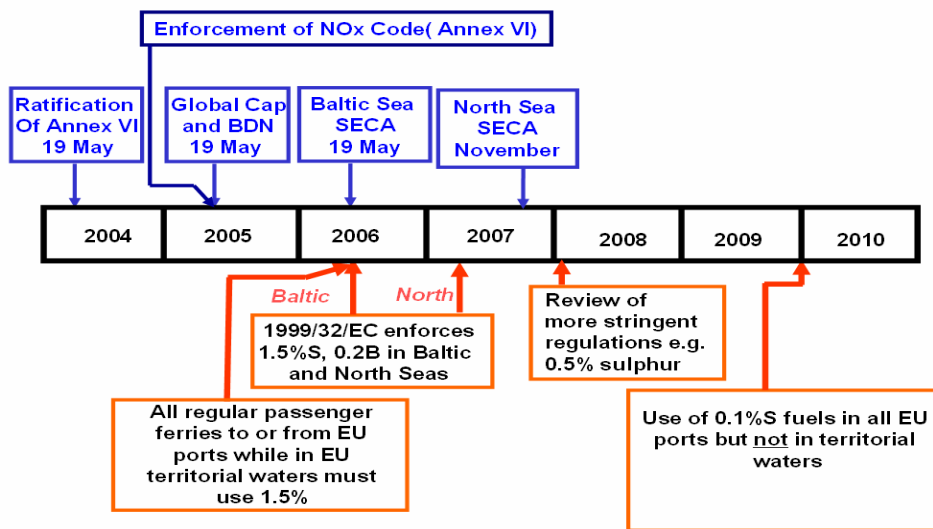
Enforcement of NOx Code( Annex VI)

Ratification Of Annex VI 19 May

Global Cap and BDN 19 May

Baltic Sea SECA 19 May

North Sea SECA November

| 2004 | 2005 | 2006 | 2007 | 2008 | 2009 | 2010 |
|---|---|---|---|---|---|---|

Baltic

North

1999/32/EC enforces 1.5%S, 0.2B in Baltic and North Seas

Review of more stringent regulations e.g. 0.5% sulphur

All regular passenger ferries to or from EU ports while in EU territorial waters must use 1.5%

Use of 0.1%S fuels in all EU ports but not in territorial waters